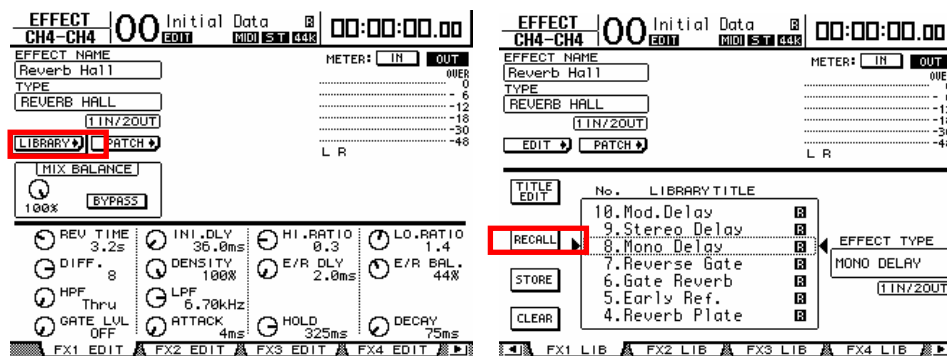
EFFECT CH4-CH4 | 00 Initial Data EDIT R MIDI ST 44k | 00:00:00.00

EFFECT NAME
Reverb Hall
TYPE
REVERB HALL
1IN/2OUT
LIBRARY | PATCH

METER: IN OUT
OVER
0
-6
-12
-18
-30
-48
L R

MIX BALANCE
100%
BYPASS

REV TIME 3.2s
INI.DLY 36.0ms
HI.RATIO 0.3
LO.RATIO 1.4
DIFF. 8
DENSITY 100%
E/R DLY 2.0ms
E/R BAL. 44%
HPF Thru
LPF 6.70kHz
GATE LVL OFF
ATTACK 4ms
HOLD 325ms
DECAY 75ms

FX1 EDIT | FX2 EDIT | FX3 EDIT | FX4 EDIT

EFFECT CH4-CH4 | 00 Initial Data EDIT R MIDI ST 44k | 00:00:00.00

EFFECT NAME
Reverb Hall
TYPE
REVERB HALL
1IN/2OUT
EDIT | PATCH

METER: IN OUT
OVER
L R

TITLE EDIT
RECALL
STORE
CLEAR

No. LIBRARY TITLE
10.Mod.Delay R
9.Stereo Delay R
8.Mono Delay R
7.Reverse Gate R
6.Gate Reverb R
5.Early Ref. R
4.Reverb Plate R

EFFECT TYPE
MONO DELAY
1IN/2OUT

FX1 LIB | FX2 LIB | FX3 LIB | FX4 LIB